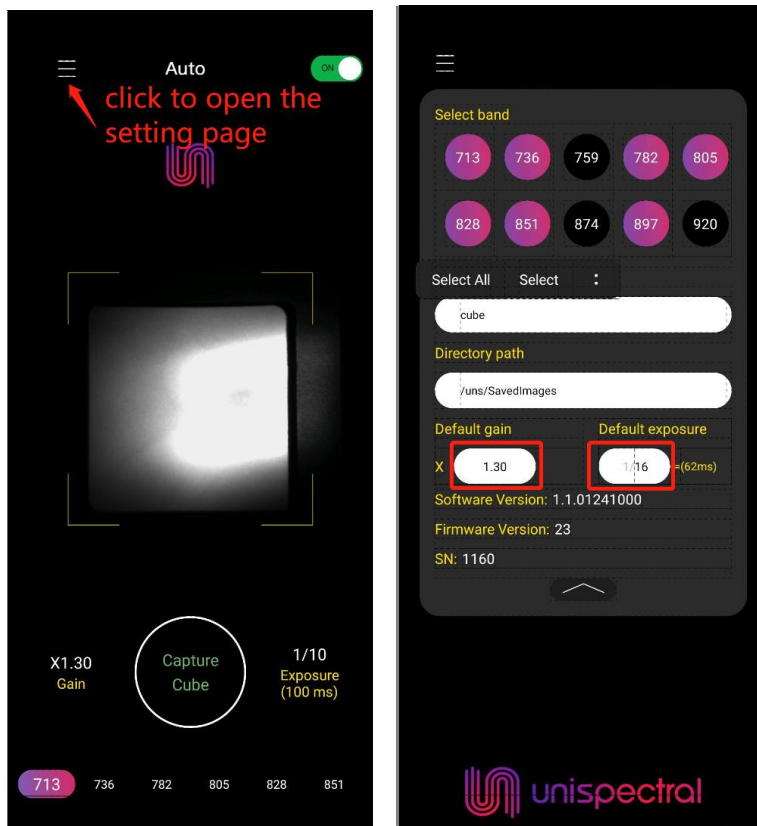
Auto

ON

click to open the setting page

X1.30
Gain

Capture
Cube

1/10
Exposure
(100 ms)

713 736 782 805 828 851

Select band

713 736 759 782 805
828 851 874 897 920

Select All Select ⋮

cube

Directory path

/uns/SavedImages

Default gain

Default exposure

X 1.30

1/16 =(62ms)

Software Version: 1.1.01241000

Firmware Version: 23

SN: 1160

unispectral